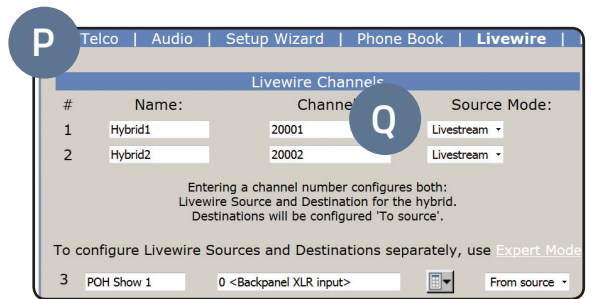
P

Telco | Audio | Setup Wizard | Phone Book | Livewire |

Livewire Channels

| # | Name: | Channel | Source Mode: |
|---|---|---|---|
| 1 | Hybrid1 | 20001 | Livestream |
| 2 | Hybrid2 | 20002 | Livestream |

Q

Entering a channel number configures both: Livewire Source and Destination for the hybrid. Destinations will be configured 'To source'.

To configure Livewire Sources and Destinations separately, use Expert Mode

| 3 | POH Show 1 | 0 <Backpanel XLR input> | From source |
|---|---|---|---|